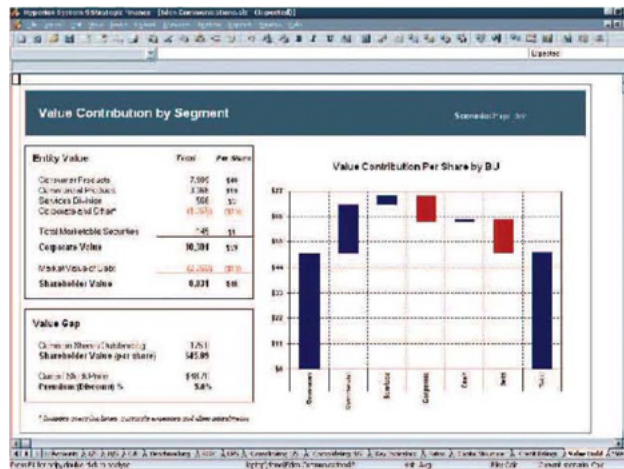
Hyperion System 9 Strategic Finance [Mdm Communications.alr (Expected)]

Expected

Value Contribution by Segment

Scenario: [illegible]

Entity Value | Total | Per Share
---|---|---
Consumer Products | 7,995 | $46
Commercial Products | 3,368 | $19
Services Division | 500 | $3
Corporate and Other* | (1,570) | ($9)
Total Marketable Securities | 145 | $1
Corporate Value | 10,398 | $59
Market Value of Debt | (2,068) | ($12)
Shareholder Value | 8,331 | $48

Value Gap

Common Shares Outstanding | 175.1
Shareholder Value (per share) | $45.89
Current Stock Price | $47.71
Premium (Discount) % | 3.8%

* Includes overhead costs, corporate expenses and other adjustments

Value Contribution Per Share by BU

$72
$66
$60
$54
$48
$42
$36
$30
$24
$18
$12
$6
$0

Consumer
Commercial
Services
Corporate
Cash
Debt
Total

Value Build

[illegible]